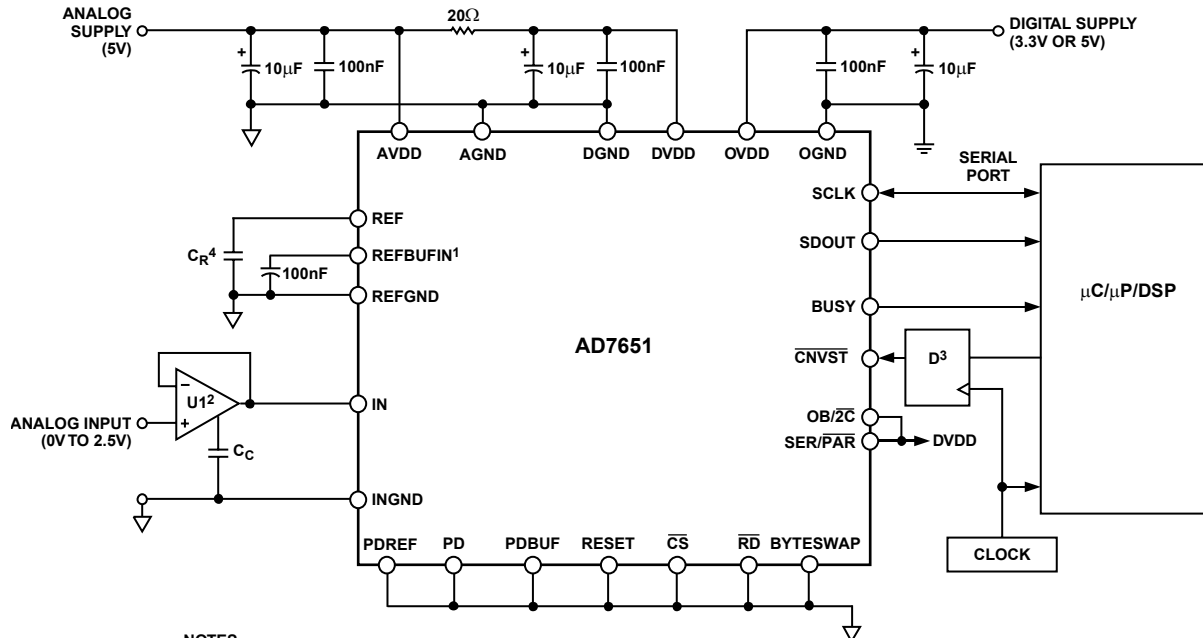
ANALOG SUPPLY (5V)

$10\mu F$

100nF

$20\Omega$

$10\mu F$

100nF

DIGITAL SUPPLY (3.3V OR 5V)

100nF

$10\mu F$

AVDD

AGND

DGND

DVDD

OVDD

OGND

SERIAL PORT

SCLK

REF

$C_R{}^4$

REFBUFIN$^1$

100nF

REFGND

SDOUT

BUSY

$\mu$C/$\mu$P/DSP

AD7651

$\overline{\text{CNVST}}$

D$^3$

U1$^2$

IN

ANALOG INPUT (0V TO 2.5V)

$C_C$

OB/$\overline{\text{2C}}$

SER/$\overline{\text{PAR}}$

DVDD

INGND

PDREF

PD

PDBUF

RESET

$\overline{\text{CS}}$

$\overline{\text{RD}}$

BYTESWAP

CLOCK

NOTES